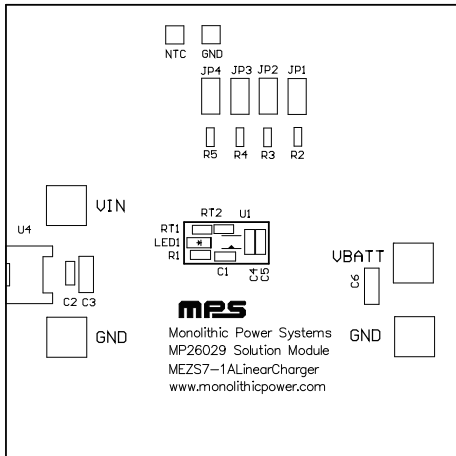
NTC GND

JP4 JP3 JP2 JP1

R5 R4 R3 R2

VIN

U4

RT2 U1

RT1

LED1

R1

C1 C4 C5

C2 C3

VBATT

C6

GND

GND

MPS

Monolithic Power Systems
MP26029 Solution Module
MEZS7-1ALinearCharger
www.monolithicpower.com